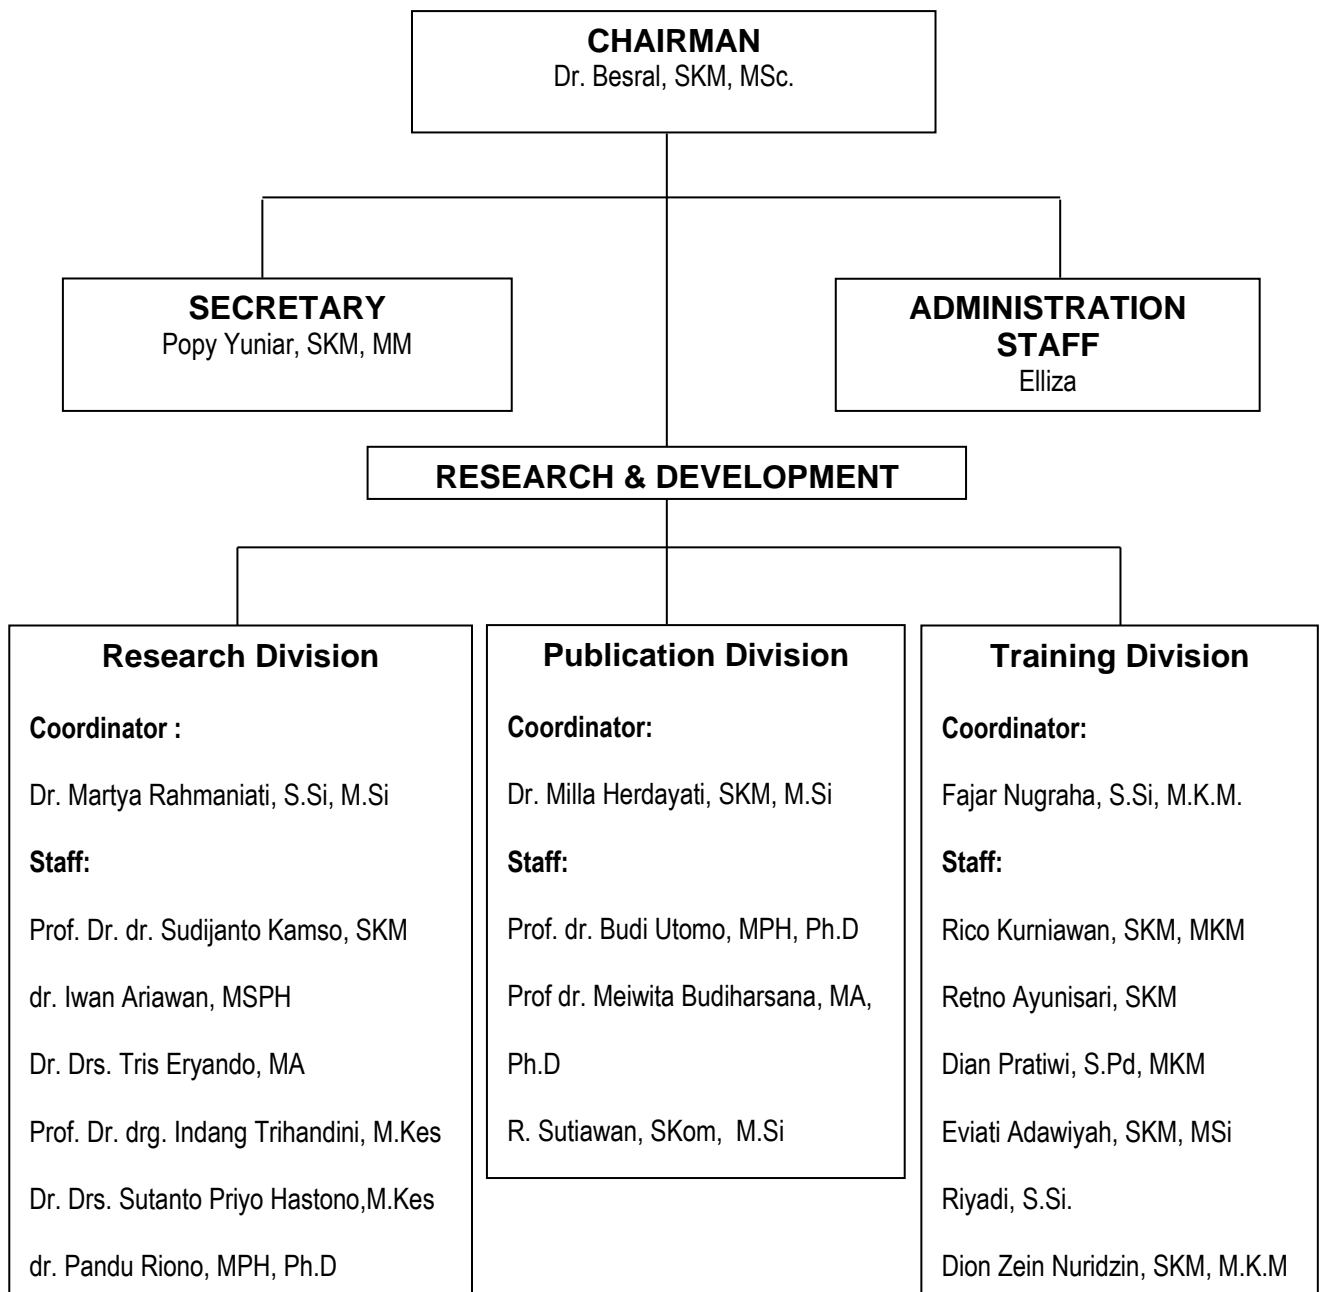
CHAIRMAN
Dr. Besral, SKM, MSc.

SECRETARY
Popy Yuniar, SKM, MM

ADMINISTRATION STAFF
Elliza

RESEARCH & DEVELOPMENT

Research Division

Coordinator :

Dr. Martya Rahmaniati, S.Si, M.Si

Staff:

Prof. Dr. dr. Sudijanto Kamso, SKM

dr. Iwan Ariawan, MSPH

Dr. Drs. Tris Eryando, MA

Prof. Dr. drg. Indang Trihandini, M.Kes

Dr. Drs. Sutanto Priyo Hastono,M.Kes

dr. Pandu Riono, MPH, Ph.D

Publication Division

Coordinator:

Dr. Milla Herdayati, SKM, M.Si

Staff:

Prof. dr. Budi Utomo, MPH, Ph.D

Prof dr. Meiwita Budiharsana, MA, Ph.D

R. Sutiawan, SKom, M.Si

Training Division

Coordinator:

Fajar Nugraha, S.Si, M.K.M.

Staff:

Rico Kurniawan, SKM, MKM

Retno Ayunisari, SKM

Dian Pratiwi, S.Pd, MKM

Eviati Adawiyah, SKM, MSi

Riyadi, S.Si.

Dion Zein Nuridzin, SKM, M.K.M